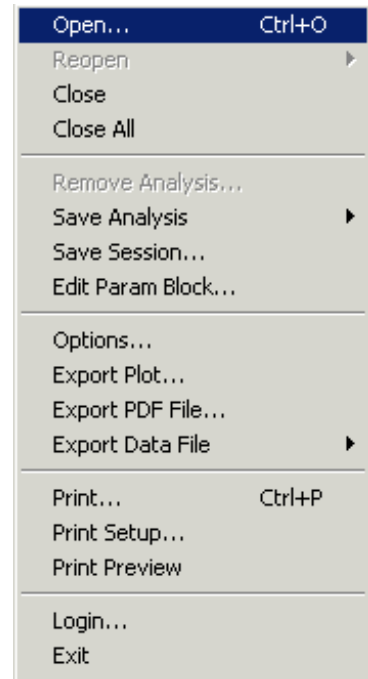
Open... Ctrl+O
Reopen
Close
Close All

Remove Analysis...
Save Analysis
Save Session...
Edit Param Block...

Options...
Export Plot...
Export PDF File...
Export Data File

Print... Ctrl+P
Print Setup...
Print Preview

Login...
Exit